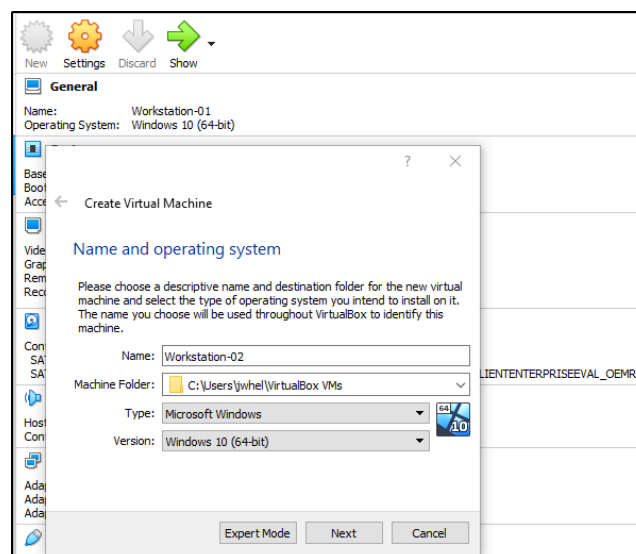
New Settings Discard Show

General

Name: Workstation-01
Operating System: Windows 10 (64-bit)

Base
Boot
Acce

Vide
Grap
Rem
Reco

Con
SA
SA

LIENTENTERPRISEEVAL_OEMR

Host
Con

Adap
Adap
Adap

?

Create Virtual Machine

Name and operating system

Please choose a descriptive name and destination folder for the new virtual machine and select the type of operating system you intend to install on it. The name you choose will be used throughout VirtualBox to identify this machine.

Name: Workstation-02

Machine Folder: C:\Users\jwhel\VirtualBox VMs

Type: Microsoft Windows

Version: Windows 10 (64-bit)

64
10

Expert Mode Next Cancel